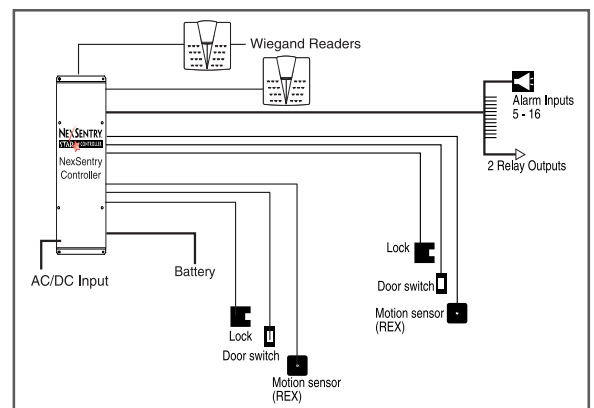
Wiegand Readers

NEXSENTRY
STAR CONTROLLER
NexSentry Controller

Alarm Inputs 5 - 16

2 Relay Outputs

AC/DC Input

Battery

Lock

Door switch

Motion sensor (REX)

Lock

Door switch

Motion sensor (REX)